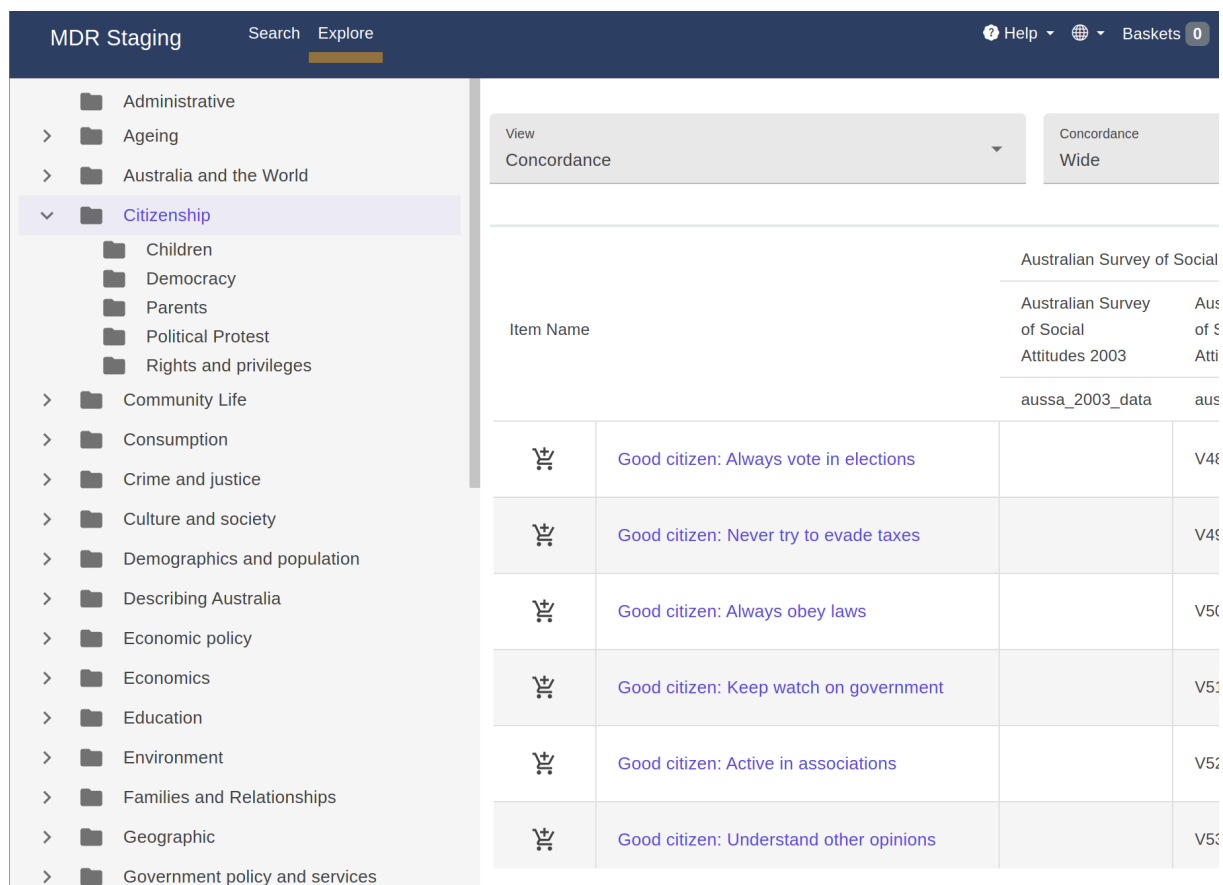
MDR Staging Search Explore ? Help Baskets 0

Administrative
Ageing
Australia and the World
Citizenship
Children
Democracy
Parents
Political Protest
Rights and privileges
Community Life
Consumption
Crime and justice
Culture and society
Demographics and population
Describing Australia
Economic policy
Economics
Education
Environment
Families and Relationships
Geographic
Government policy and services

View
Concordance

Concordance
Wide

| Item Name | | Australian Survey of Social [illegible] | |
|---|---|---|---|
| | | Australian Survey of Social Attitudes 2003 | Aus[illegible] of S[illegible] Atti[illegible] |
| | | aussa_2003_data | aus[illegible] |
| | Good citizen: Always vote in elections | | V48 |
| | Good citizen: Never try to evade taxes | | V4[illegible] |
| | Good citizen: Always obey laws | | V50 |
| | Good citizen: Keep watch on government | | V51 |
| | Good citizen: Active in associations | | V52 |
| | Good citizen: Understand other opinions | | V53 |